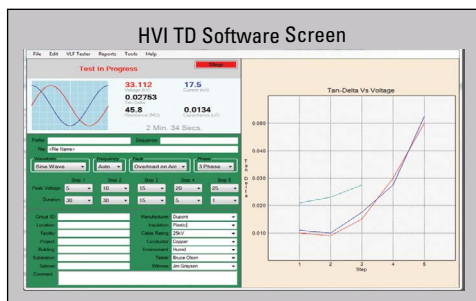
HVI TD Software Screen

File Edit VLF Tester Reports Tools Help

Stop

Test in Progress

33.112
Voltage (kV)

17.5
Current (mA)

0.02753

45.8
Resistance (MΩ)

0.0134
Capacitance (uF)

2 Min. 34 Secs.

Prefix: Sequence:

File: <File Name>

Waveform: Sine Wave
Frequency: Auto
Type: Overhead an Arc
Phases: 3 Phase

Step 1 Step 2 Step 3 Step 4 Step 5

Peak Voltage: 5 10 15 20 25

Duration: 30 30 15 5 1

Circuit ID:
Location:
Facility:
Project:
Building:
Substation:
Options:
Comment:

Manufacturer: Dupont
Insulation: Plastic
Cable Rating: 25kV
Conductor: Copper
Environment: Humid
Tester: Bruce Olsen
Witness: Jim Greyson

Tan-Delta Vs Voltage

Tan Delta

0.050
0.040
0.030
0.020
0.010

1 2 3 4 5
Step